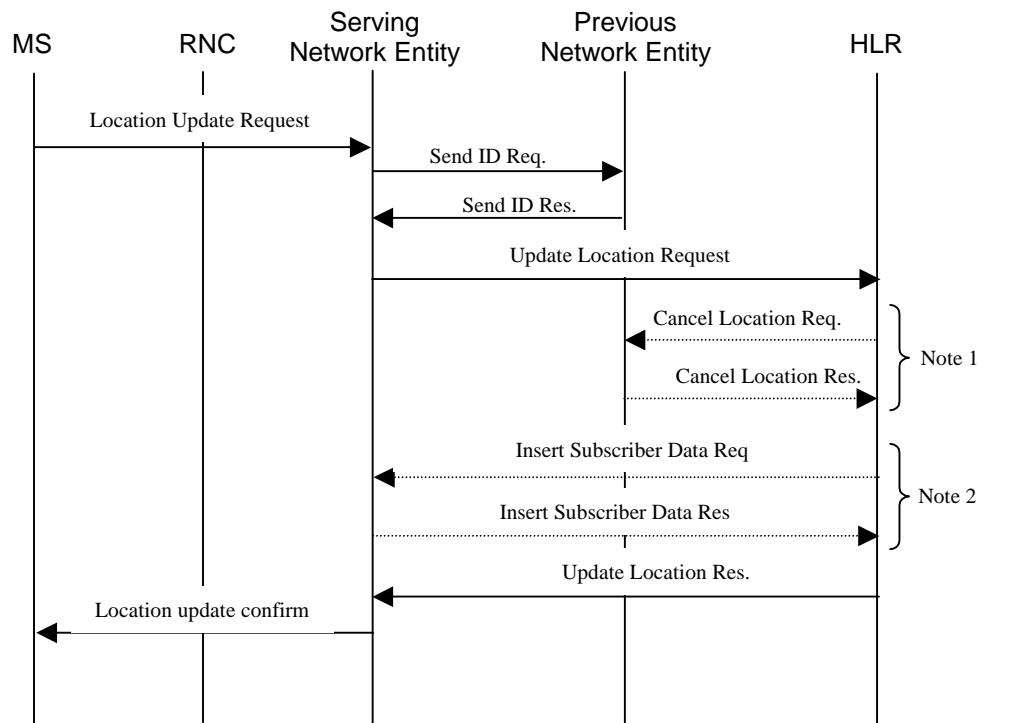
MS
RNC
Serving Network Entity
Previous Network Entity
HLR

Location Update Request
Send ID Req.
Send ID Res.
Update Location Request
Cancel Location Req.
Cancel Location Res.
Note 1
Insert Subscriber Data Req
Insert Subscriber Data Res
Note 2
Update Location Res.
Location update confirm